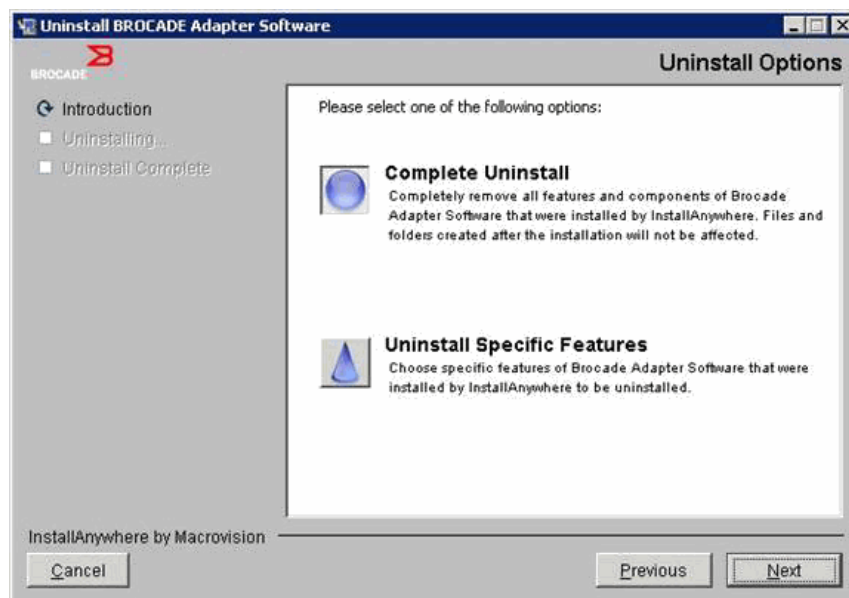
Uninstall BROCADE Adapter Software

BROCADE

Uninstall Options

Introduction
Uninstalling...
Uninstall Complete

Please select one of the following options:

Complete Uninstall
Completely remove all features and components of Brocade Adapter Software that were installed by InstallAnywhere. Files and folders created after the installation will not be affected.

Uninstall Specific Features
Choose specific features of Brocade Adapter Software that were installed by InstallAnywhere to be uninstalled.

InstallAnywhere by Macrovision

Cancel

Previous

Next